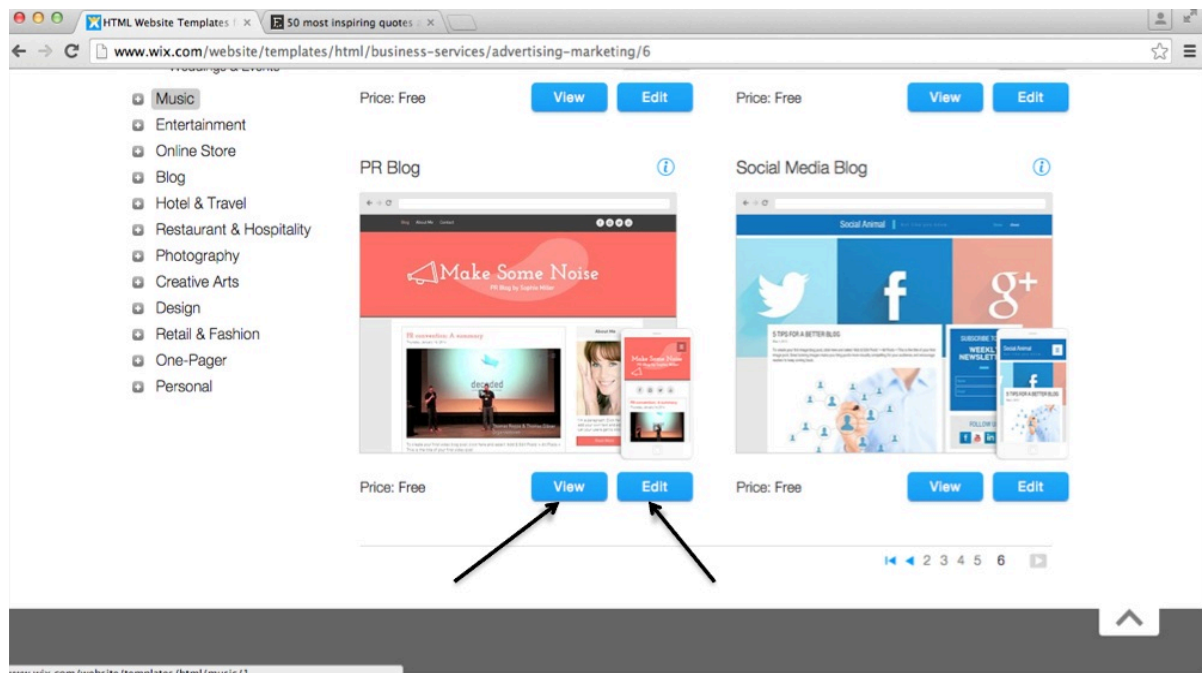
HTML Website Templates | ×
50 most inspiring quotes ×
www.wix.com/website/templates/html/business-services/advertising-marketing/6

Weddings & Events
Music
Entertainment
Online Store
Blog
Hotel & Travel
Restaurant & Hospitality
Photography
Creative Arts
Design
Retail & Fashion
One-Pager
Personal

Price: Free View Edit
Price: Free View Edit

PR Blog
Make Some Noise
PR Blog by Sophie Miller
PR convention: A summary
About Me
Make Some Noise
decoded

Social Media Blog
Social Animal
5 TIPS FOR A BETTER BLOG
SUBSCRIBE TO
WEEKLY NEWSLETTER
FOLLOW
5 TIPS FOR A BETTER BLOG

Price: Free View Edit
Price: Free View Edit

2 3 4 5 6

www.wix.com/website/templates/html/music/1